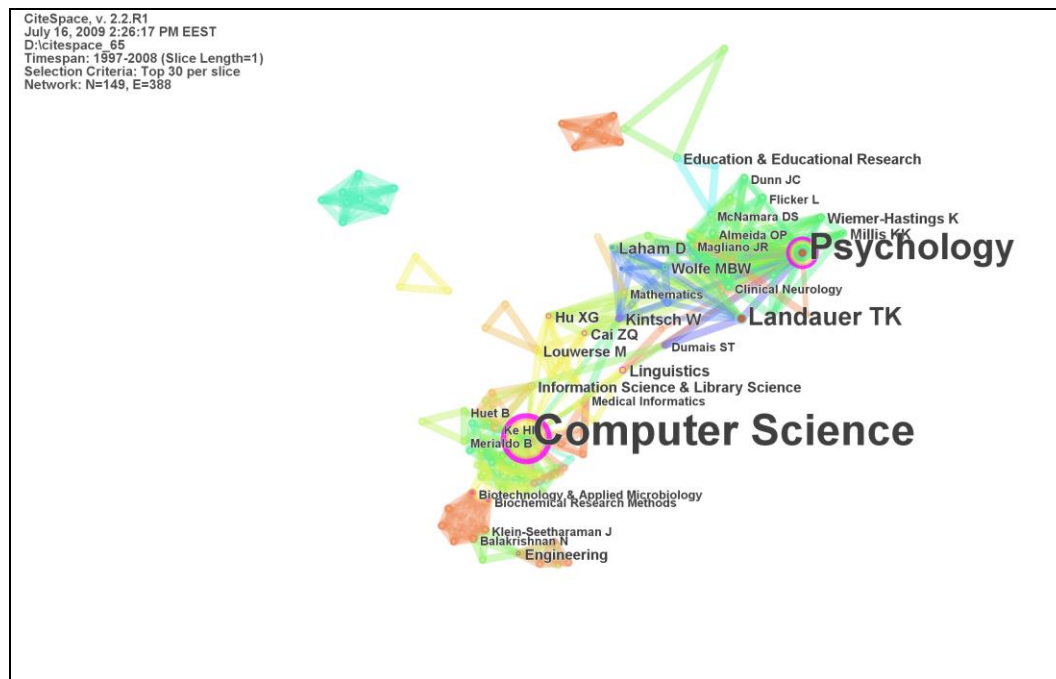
CiteSpace, v. 2.2.R1
July 16, 2009 2:26:17 PM EEST
D:\citespace_65
Timespan: 1997-2008 (Slice Length=1)
Selection Criteria: Top 30 per slice
Network: N=149, E=388

Education & Educational Research
Dunn JC
Flicker L
McNamara DS
Wiemer-Hastings K
Almeida OP
Millis KK
Laham D
Magliano JR
Psychology
Wolfe MBW
Mathematics
Clinical Neurology
Hu XG
Kintsch W
Landauer TK
Cai ZQ
Louwerse M
Dumais ST
Linguistics
Information Science & Library Science
Medical Informatics
Huet B
Ke HL
Merialdo B
Computer Science
Biotechnology & Applied Microbiology
Biochemical Research Methods
Klein-Seetharaman J
Balakrishnan N
Engineering